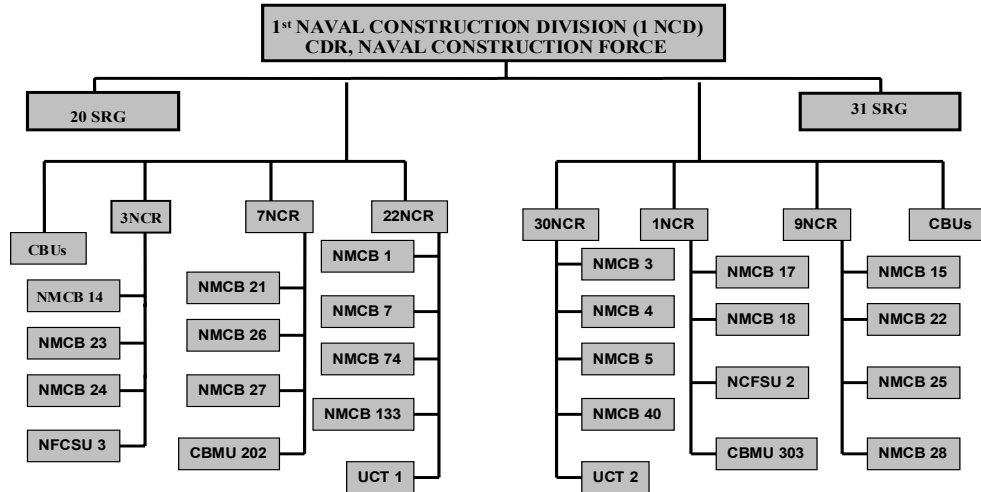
1st NAVAL CONSTRUCTION DIVISION (1 NCD)
CDR, NAVAL CONSTRUCTION FORCE

20 SRG

31 SRG

CBUs

3NCR

NMCB 14

NMCB 23

NMCB 24

NFCSU 3

7NCR

NMCB 21

NMCB 26

NMCB 27

CBMU 202

22NCR

NMCB 1

NMCB 7

NMCB 74

NMCB 133

UCT 1

30NCR

NMCB 3

NMCB 4

NMCB 5

NMCB 40

UCT 2

1NCR

NMCB 17

NMCB 18

NCFSU 2

CBMU 303

9NCR

NMCB 15

NMCB 22

NMCB 25

NMCB 28

CBUs